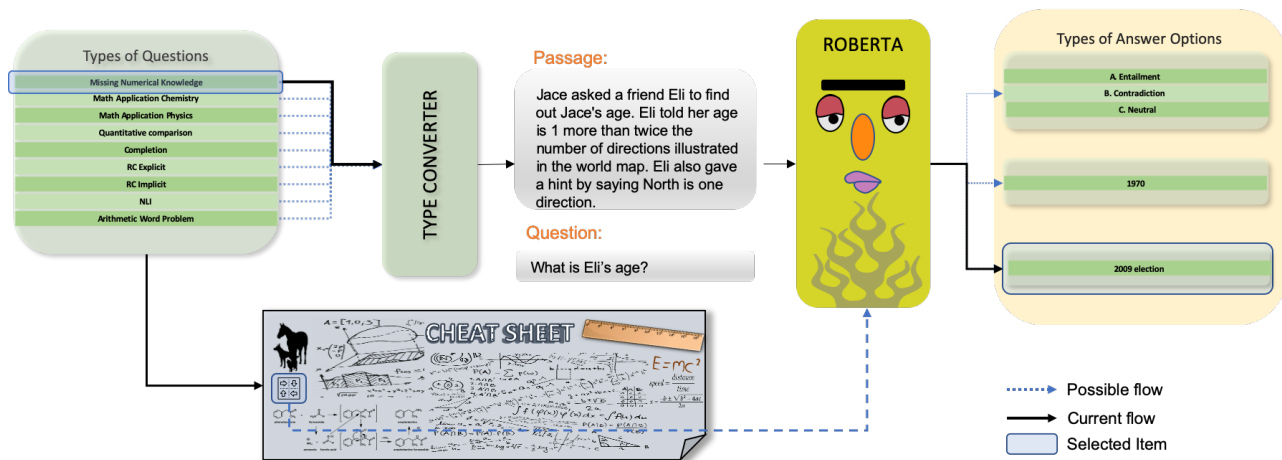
Types of Questions

Missing Numerical Knowledge
Math Application Chemistry
Math Application Physics
Quantitative comparison
Completion
RC Explicit
RC Implicit
NLI
Arithmetic Word Problem

TYPE CONVERTER

Passage:

Jace asked a friend Eli to find out Jace's age. Eli told her age is 1 more than twice the number of directions illustrated in the world map. Eli also gave a hint by saying North is one direction.

Question:

What is Eli's age?

ROBERTA

Types of Answer Options

A. Entailment
B. Contradiction
C. Neutral

1970

2009 election

CHEAT SHEET

$E=mc^2$

Possible flow
Current flow
Selected Item